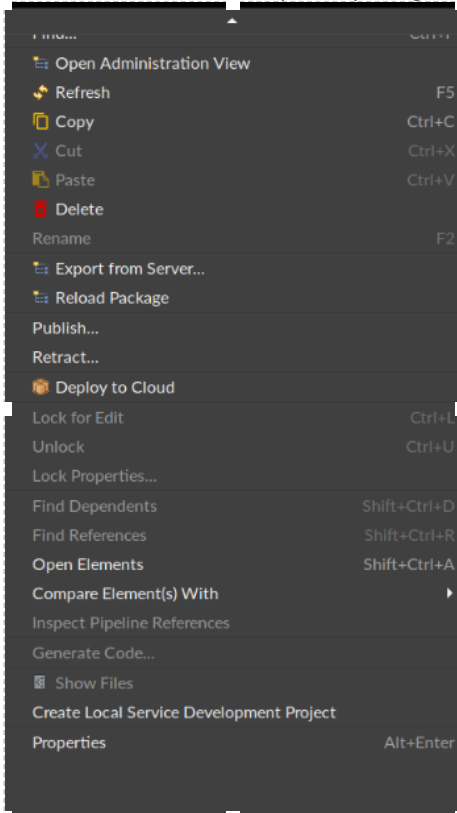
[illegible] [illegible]
Open Administration View
Refresh F5
Copy Ctrl+C
Cut Ctrl+X
Paste Ctrl+V
Delete
Rename F2
Export from Server...
Reload Package
Publish...
Retract...
Deploy to Cloud
Lock for Edit Ctrl+L
Unlock Ctrl+U
Lock Properties...
Find Dependents Shift+Ctrl+D
Find References Shift+Ctrl+R
Open Elements Shift+Ctrl+A
Compare Element(s) With
Inspect Pipeline References
Generate Code...
Show Files
Create Local Service Development Project
Properties Alt+Enter